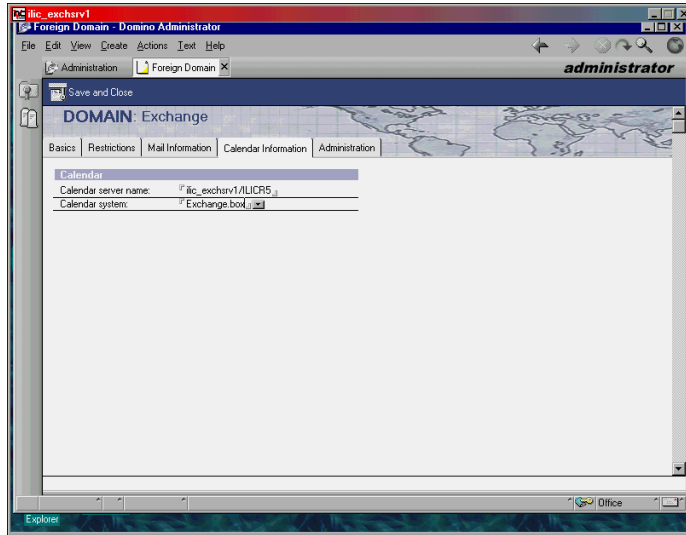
ilic_exchsrv1
Foreign Domain - Domino Administrator
File Edit View Create Actions Text Help
Administration Foreign Domain
administrator
Save and Close
DOMAIN: Exchange
Basics Restrictions Mail Information Calendar Information Administration

| Calendar | |
|---|---|
| Calendar server name: | ilic_exchsrv1/ILICR5 |
| Calendar system: | Exchange.box |

Office
Explorer